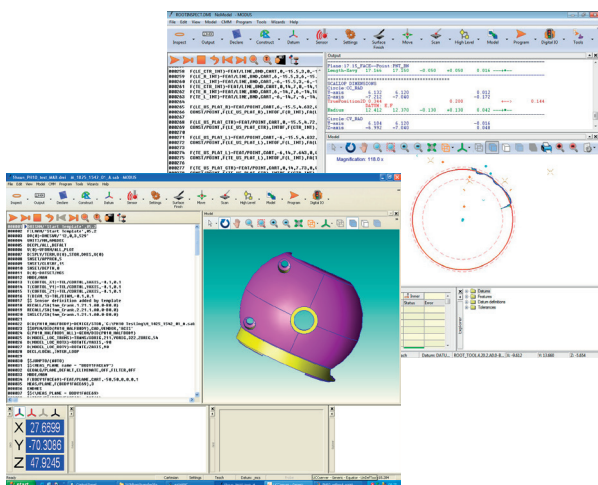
ROOTBRGRTC0008 · NoModel · NEXUS
File Edit View Model CMM Program Tools Wizards Help
Inspect Output Declare Construct Datum Sensor Settings Surface Finish Move Scan High Level Model Program Digital IO Tools

Output
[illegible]
Circle-CT_RAD
T-axis 6.132 6.120 0.012
Z-axis -7.212 -7.040 -0.172
TruePosition 0.308 0.144
Radius 12.412 12.370 0.042

Circle-CT_RAD
T-axis 6.134 6.120 -0.014
Z-axis -6.992 -7.040 0.048

Model
Magnification: 119.0 x

Datums
Features
Datum definitions
Tolerances

Inspect Output Declare Construct Datum Sensor Settings Surface Finish Scan High Level Model Program Digital IO
Model
Y 27.6599
X -70.3086
Z 47.9245